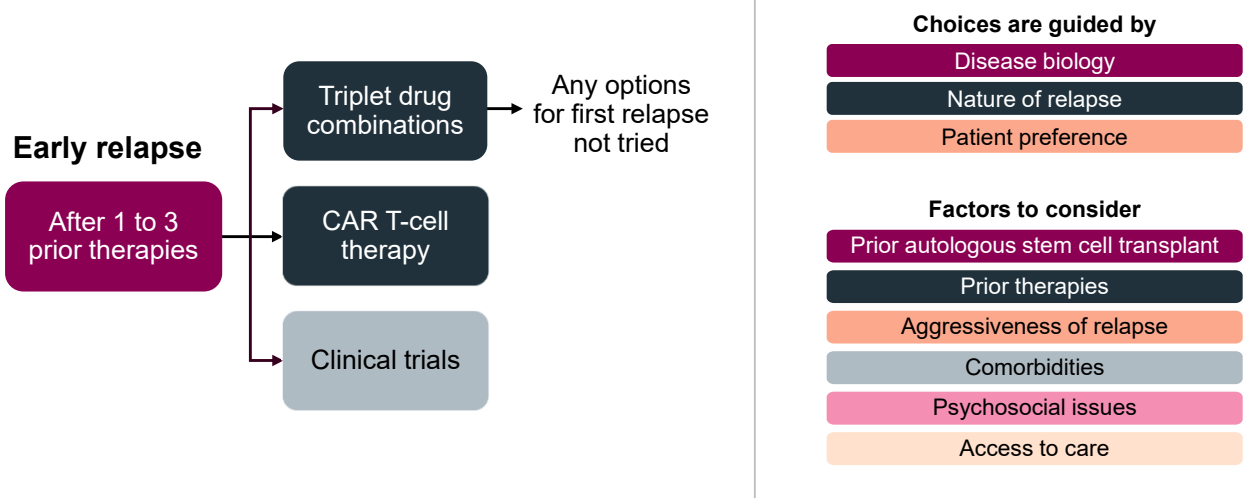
Early relapse

After 1 to 3 prior therapies

Triplet drug combinations

Any options for first relapse not tried

CAR T-cell therapy

Clinical trials

Choices are guided by

Disease biology

Nature of relapse

Patient preference

Factors to consider

Prior autologous stem cell transplant

Prior therapies

Aggressiveness of relapse

Comorbidities

Psychosocial issues

Access to care